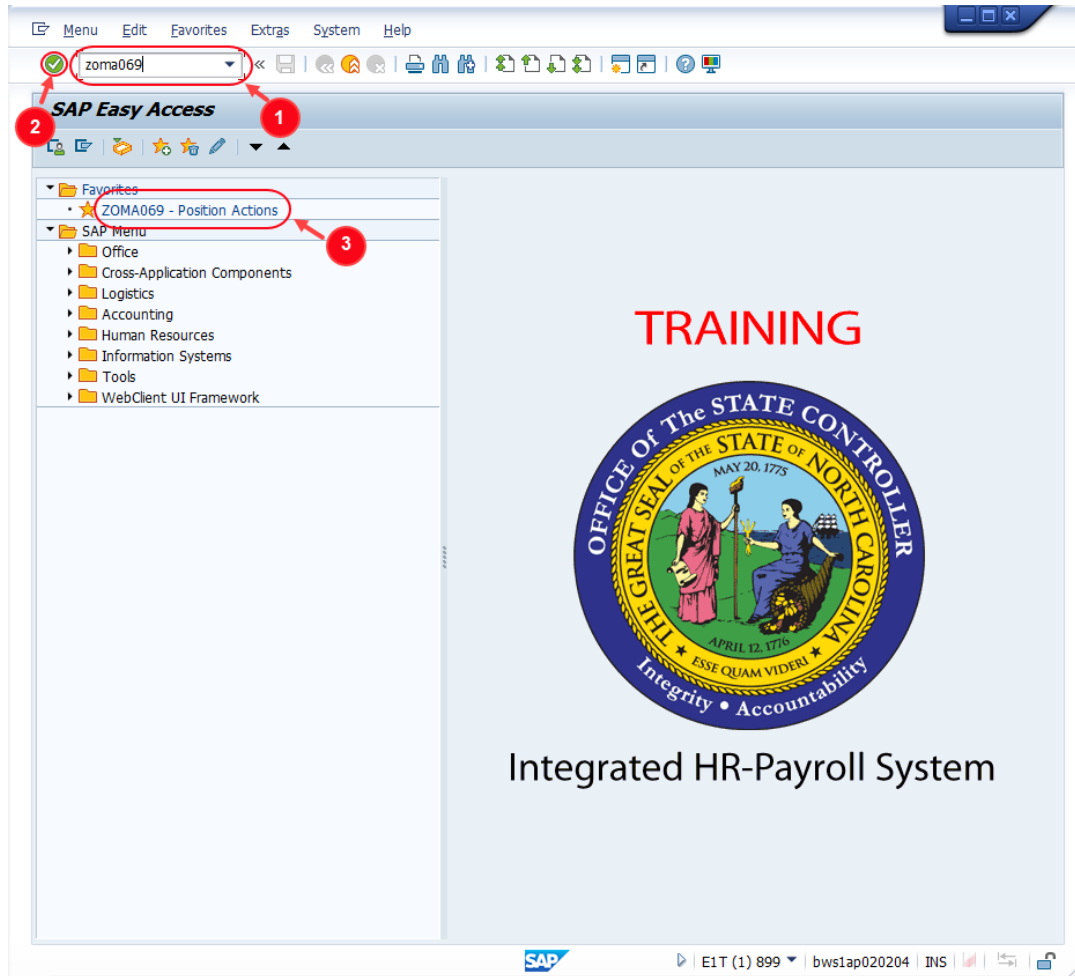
Menu Edit Favorites Extras System Help

zoma069

1

2

SAP Easy Access

Favorites
ZOMA069 - Position Actions

3

SAP Menu
Office
Cross-Application Components
Logistics
Accounting
Human Resources
Information Systems
Tools
WebClient UI Framework

TRAINING

OFFICE Of The STATE CONTROLLER
THE GREAT SEAL OF THE STATE OF NORTH CAROLINA
MAY 20, 1775
APRIL 12, 1776
ESSE QUAM VIDERI
Integrity • Accountability

Integrated HR-Payroll System

SAP

E1T (1) 899 bws1ap020204 INS